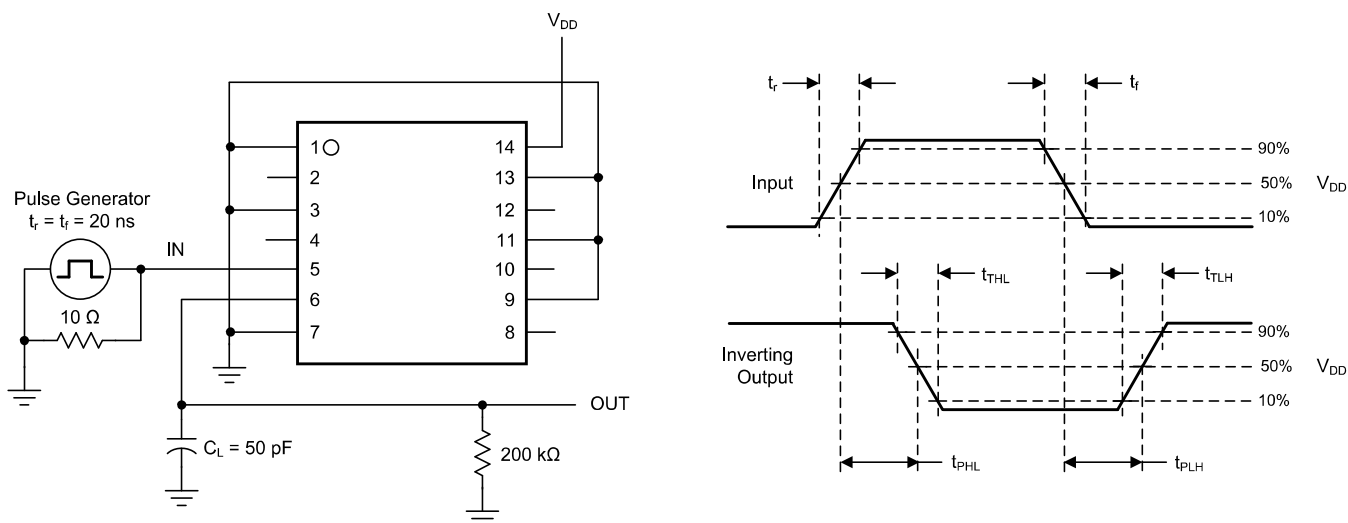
$V_{DD}$

1

14

2

13

3

12

4

11

5

10

6

9

7

8

Pulse Generator
$t_r = t_f = 20$ ns

IN

10 Ω

$C_L = 50$ pF

200 kΩ

OUT

$t_r$

$t_f$

Input

90%

50%

$V_{DD}$

10%

$t_{THL}$

$t_{TLH}$

Inverting Output

90%

50%

$V_{DD}$

10%

$t_{PHL}$

$t_{PLH}$